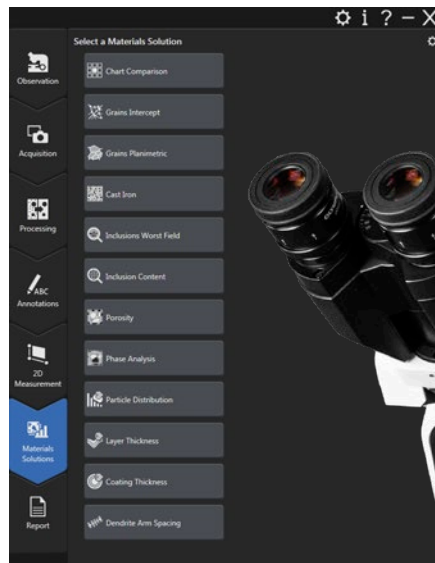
⚙ i ? − X

Observation

Acquisition

Processing

ABC
Annotations

2D
Measurement

Materials
Solutions

Report

Select a Materials Solution

Chart Comparison

Grains Intercept

Grains Planimetric

Cast Iron

Inclusions Worst Field

Inclusion Content

Porosity

Phase Analysis

Particle Distribution

Layer Thickness

Coating Thickness

Dendrite Arm Spacing